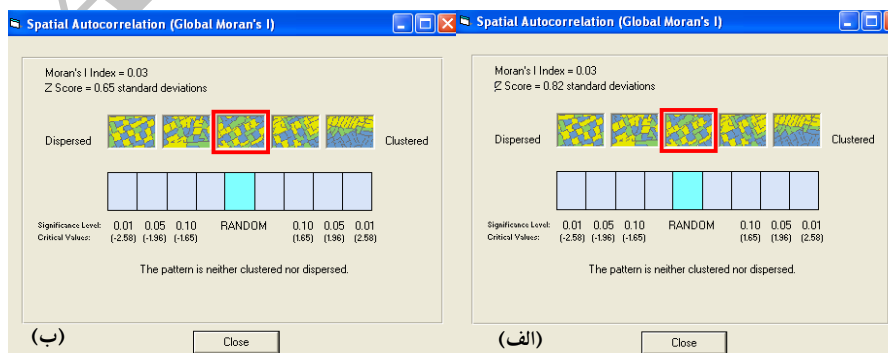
Spatial Autocorrelation (Global Moran's I)

Moran's I Index = 0.03
Z Score = 0.65 standard deviations

Dispersed Clustered

Significance Level: 0.01 0.05 0.10 RANDOM 0.10 0.05 0.01
Critical Values: (-2.58) (-1.96) (-1.65) (1.65) (1.96) (2.58)

The pattern is neither clustered nor dispersed.

(ب)

Close

Spatial Autocorrelation (Global Moran's I)

Moran's I Index = 0.03
Z Score = 0.82 standard deviations

Dispersed Clustered

Significance Level: 0.01 0.05 0.10 RANDOM 0.10 0.05 0.01
Critical Values: (-2.58) (-1.96) (-1.65) (1.65) (1.96) (2.58)

The pattern is neither clustered nor dispersed.

(الف)

Close